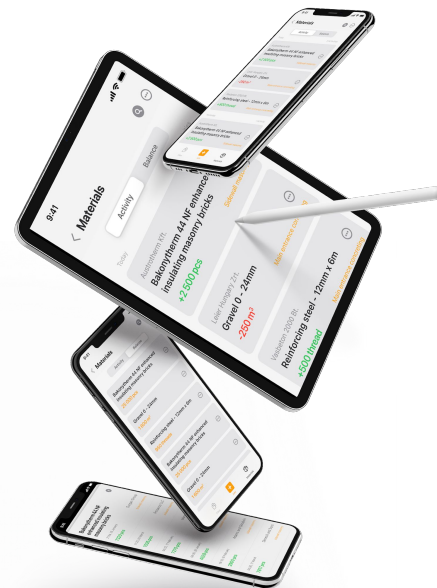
9:41

Materials

Activity

Balance

Today

Austrotherm Kft.

Bakonytherm 44 NF enhanced insulating masonry bricks

+2 500 pcs

Leier Hungary Zrt.

Gravel 0 - 24mm

-250 $m^3$

Valbetón 2000 Kft.

Reinforcing steel - 12mm x 6m

+500 thread

Materials

Bakonytherm 44 NF enhanced insulating masonry bricks

Gravel 0 - 24mm

Reinforcing steel - 12mm x 6m

Materials

Activity

Bakonytherm 44 NF enhanced insulating masonry bricks

Gravel 0 - 24mm

Reinforcing steel - 12mm x 6m

Bakonytherm 44 NF enhanced insulating masonry bricks

Gravel 0 - 24mm

Bakonytherm 44 NF enhanced insulating masonry bricks